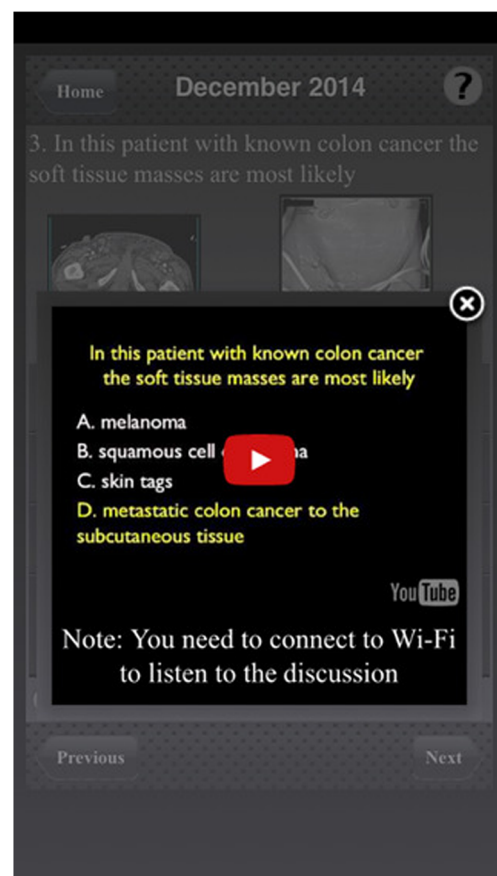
Home

December 2014

?

3. In this patient with known colon cancer the soft tissue masses are most likely

In this patient with known colon cancer the soft tissue masses are most likely

A. melanoma

B. squamous cell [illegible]ma

C. skin tags

D. metastatic colon cancer to the subcutaneous tissue

YouTube

Note: You need to connect to Wi-Fi to listen to the discussion

Previous

Next